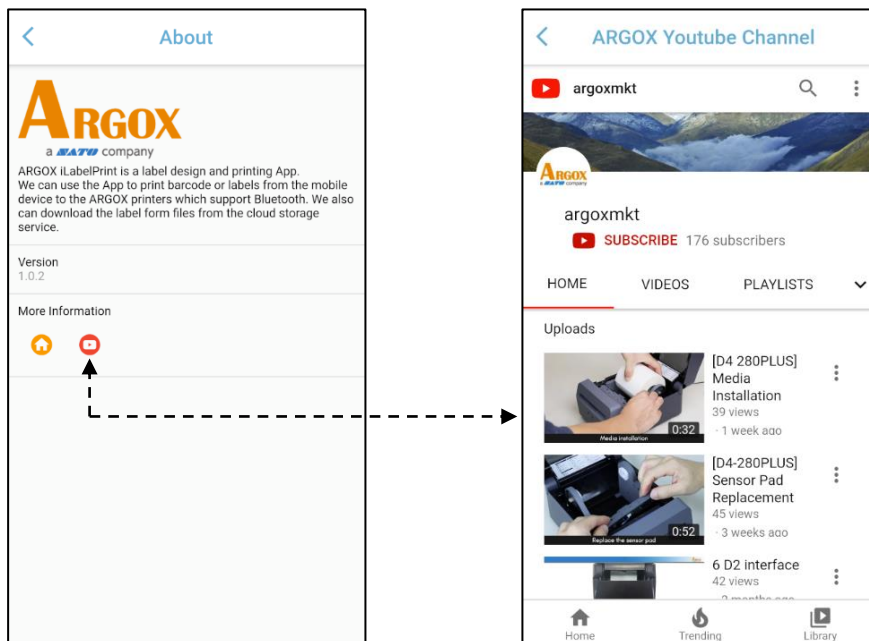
About

ARGOX
a SATO company
ARGOX iLabelPrint is a label design and printing App. We can use the App to print barcode or labels from the mobile device to the ARGOX printers which support Bluetooth. We also can download the label form files from the cloud storage service.

Version
1.0.2

More Information

ARGOX Youtube Channel

argoxmkt

ARGOX
a SATO company

argoxmkt
SUBSCRIBE 176 subscribers

HOME VIDEOS PLAYLISTS

Uploads

Media installation
0:32
[D4 280PLUS] Media Installation
39 views
· 1 week ago

Replace the sensor pad
0:52
[D4-280PLUS] Sensor Pad Replacement
45 views
· 3 weeks ago

6 D2 interface
42 views
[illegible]

Home Trending Library